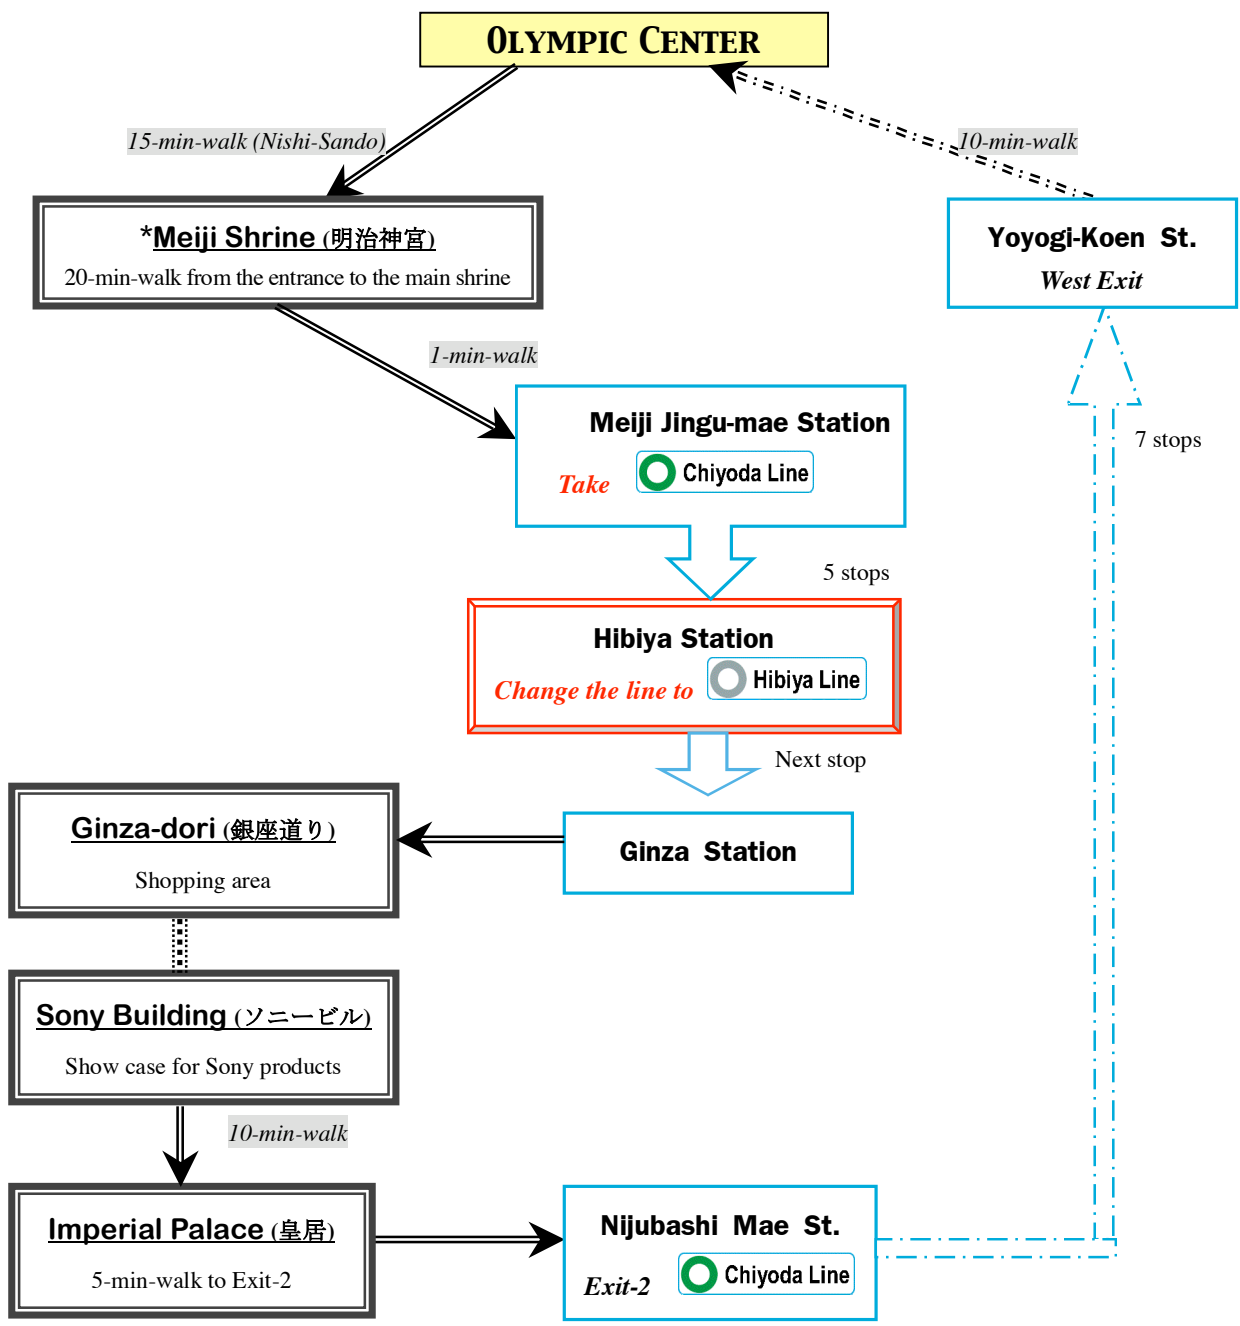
OLYMPIC CENTER

15-min-walk (Nishi-Sando)

10-min-walk

*Meiji Shrine (明治神宮)
20-min-walk from the entrance to the main shrine

Yoyogi-Koen St.
West Exit

1-min-walk

Meiji Jingu-mae Station
Take Chiyoda Line

7 stops

5 stops

Hibiya Station
Change the line to Hibiya Line

Next stop

Ginza-dori (銀座道り)
Shopping area

Ginza Station

Sony Building (ソニービル)
Show case for Sony products

10-min-walk

Imperial Palace (皇居)
5-min-walk to Exit-2

Nijubashi Mae St.
Exit-2 Chiyoda Line